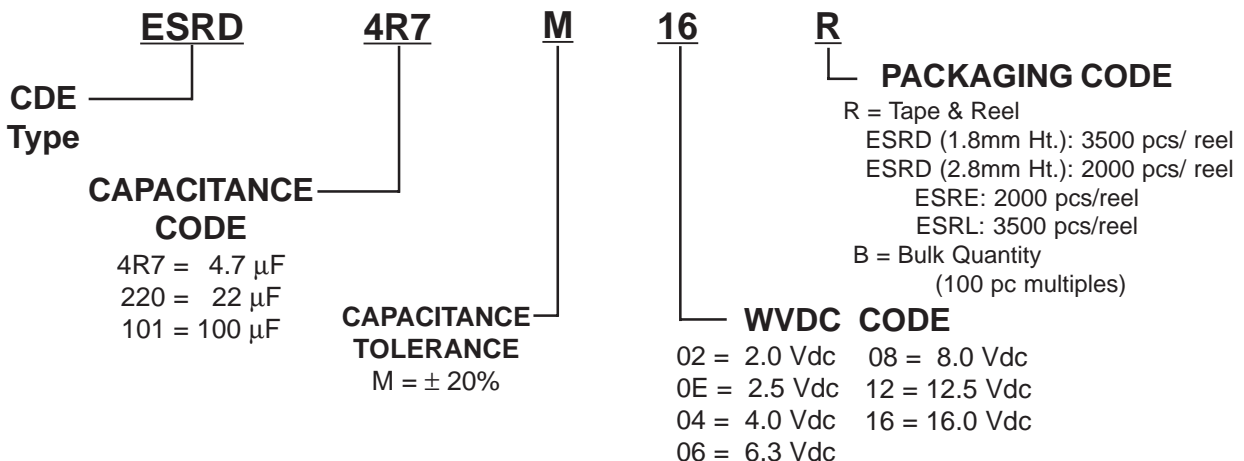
ESRD 4R7 M 16 R

CDE Type

CAPACITANCE CODE
4R7 = 4.7 $\mu$F
220 = 22 $\mu$F
101 = 100 $\mu$F

CAPACITANCE TOLERANCE
M = $\pm$ 20%

PACKAGING CODE
R = Tape & Reel
ESRD (1.8mm Ht.): 3500 pcs/ reel
ESRD (2.8mm Ht.): 2000 pcs/ reel
ESRE: 2000 pcs/reel
ESRL: 3500 pcs/reel
B = Bulk Quantity
(100 pc multiples)

WVDC CODE
02 = 2.0 Vdc
0E = 2.5 Vdc
04 = 4.0 Vdc
06 = 6.3 Vdc
08 = 8.0 Vdc
12 = 12.5 Vdc
16 = 16.0 Vdc